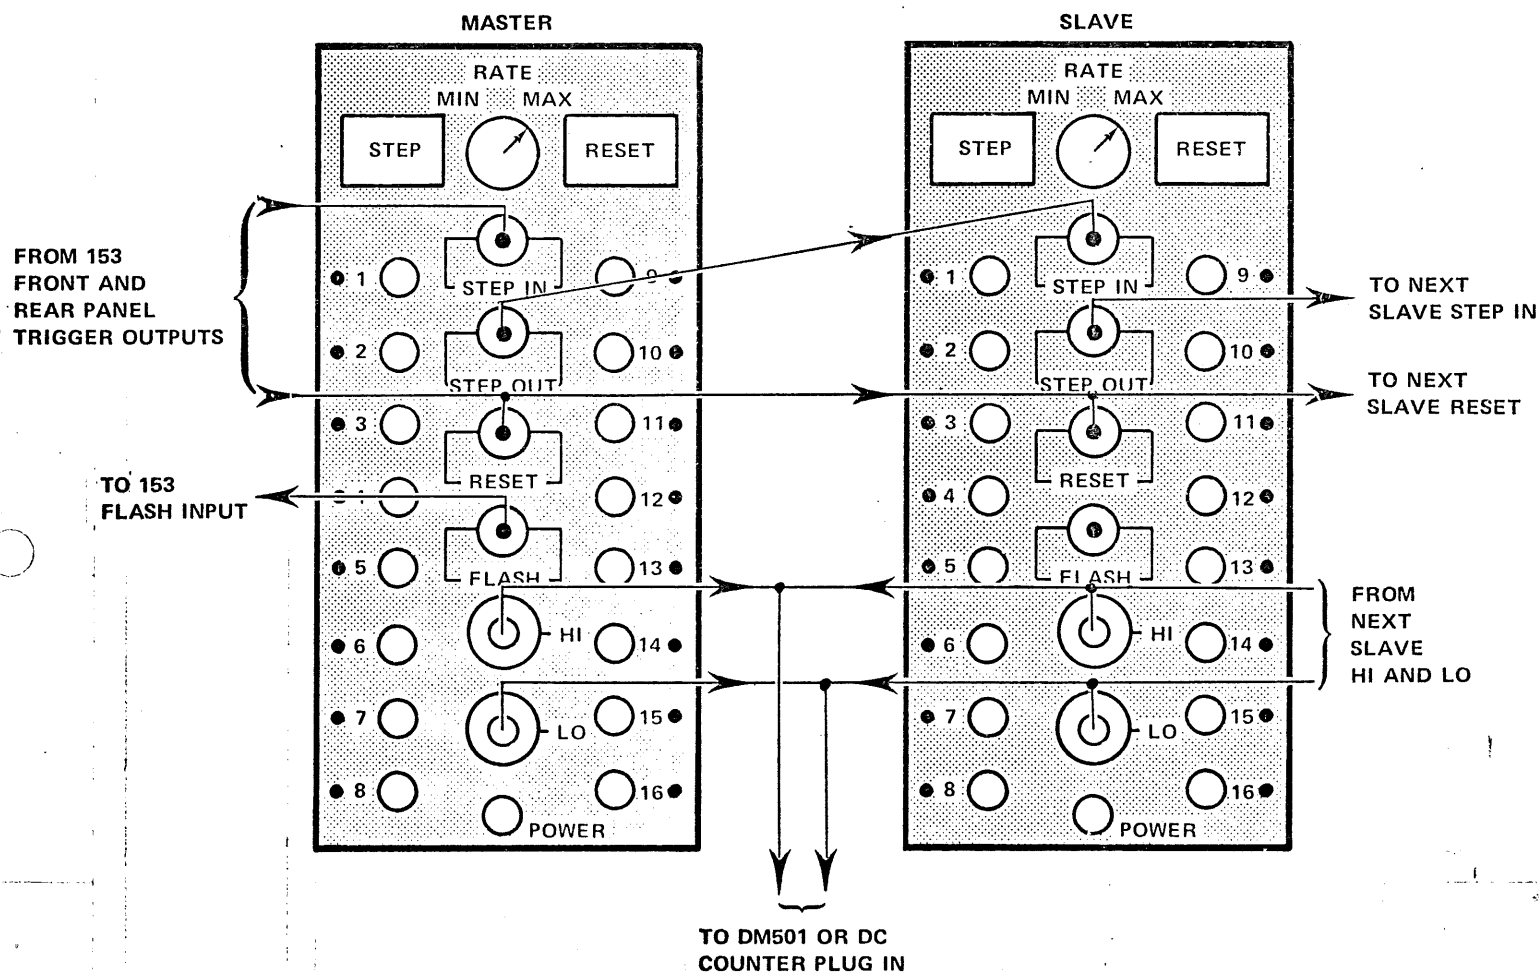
MASTER

RATE
MIN MAX
STEP
RESET
STEP IN
STEP OUT
RESET
FLASH
HI
LO
POWER
1 2 3 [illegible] 5 6 7 8
9 10 11 12 13 14 15 16

SLAVE

RATE
MIN MAX
STEP
RESET
STEP IN
STEP OUT
RESET
FLASH
HI
LO
POWER
1 2 3 4 5 6 7 8
9 10 11 12 13 14 15 16

FROM 153 FRONT AND REAR PANEL TRIGGER OUTPUTS

TO 153 FLASH INPUT

TO NEXT SLAVE STEP IN

TO NEXT SLAVE RESET

FROM NEXT SLAVE HI AND LO

TO DM501 OR DC COUNTER PLUG IN